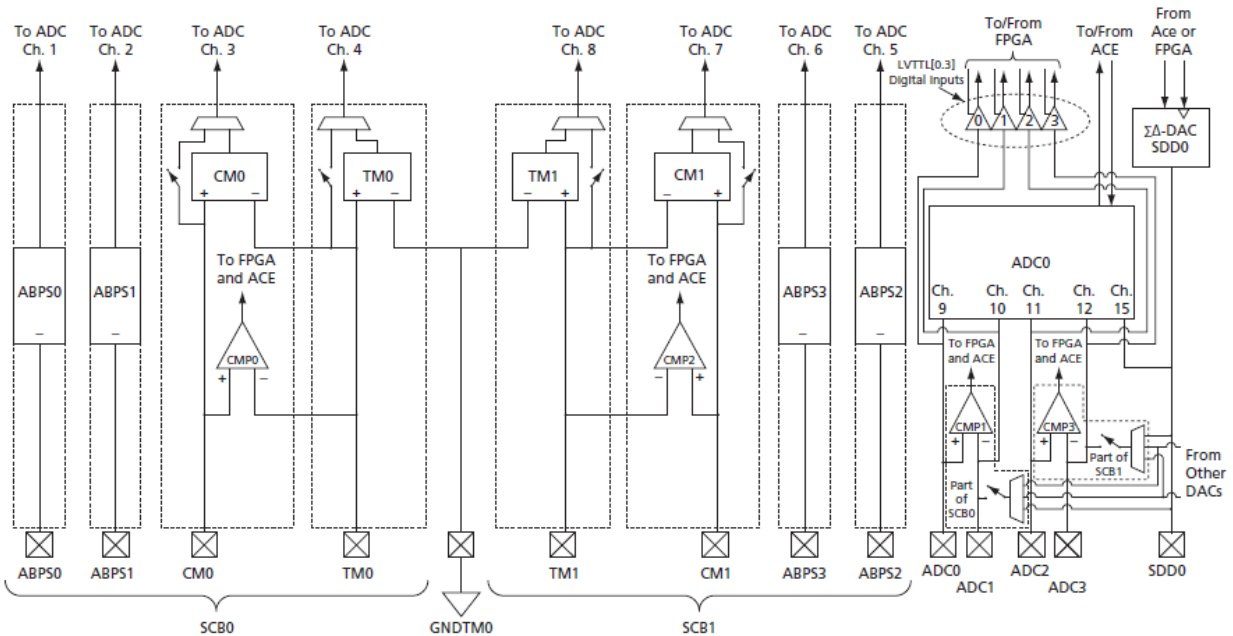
To ADC Ch. 1
To ADC Ch. 2
To ADC Ch. 3
To ADC Ch. 4
To ADC Ch. 8
To ADC Ch. 7
To ADC Ch. 6
To ADC Ch. 5
To/From FPGA
To/From ACE
From Ace or FPGA

LVTTL[0:3] Digital Inputs
0 1 2 3
ΣΔ-DAC SDD0

CM0
+ –
TM0
+ –
TM1
– +
CM1
– +

To FPGA and ACE
To FPGA and ACE

ABPS0
–
ABPS1
–
ABPS3
–
ABPS2
–

CMP0
+ –
CMP2
– +

ADC0
Ch. 9
Ch. 10
Ch. 11
Ch. 12
Ch. 15

To FPGA and ACE
To FPGA and ACE
CMP1
+ –
CMP3
+ –
Part of SCB1
Part of SCB0
From Other DACs

ABPS0
ABPS1
CM0
TM0
TM1
CM1
ABPS3
ABPS2
ADC0
ADC1
ADC2
ADC3
SDD0

SCB0
GNDTM0
SCB1